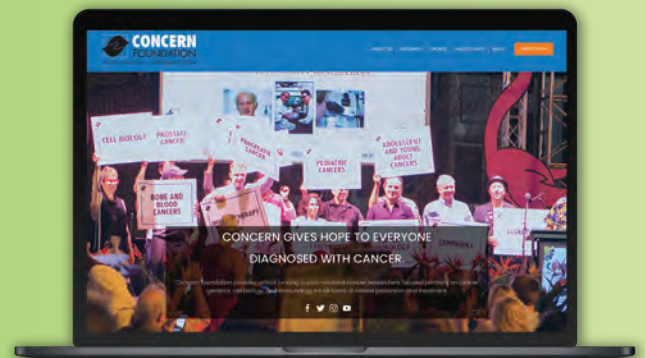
CONCERN FOUNDATION

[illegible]

CELL BIOLOGY

PROSTATE CANCER

PANCREATIC CANCER

PEDIATRIC CANCERS

ADOLESCENT AND YOUNG ADULT CANCERS

BONE AND BLOOD CANCERS

LYMPHOMA

CONCERN GIVES HOPE TO EVERYONE DIAGNOSED WITH CANCER.

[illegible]